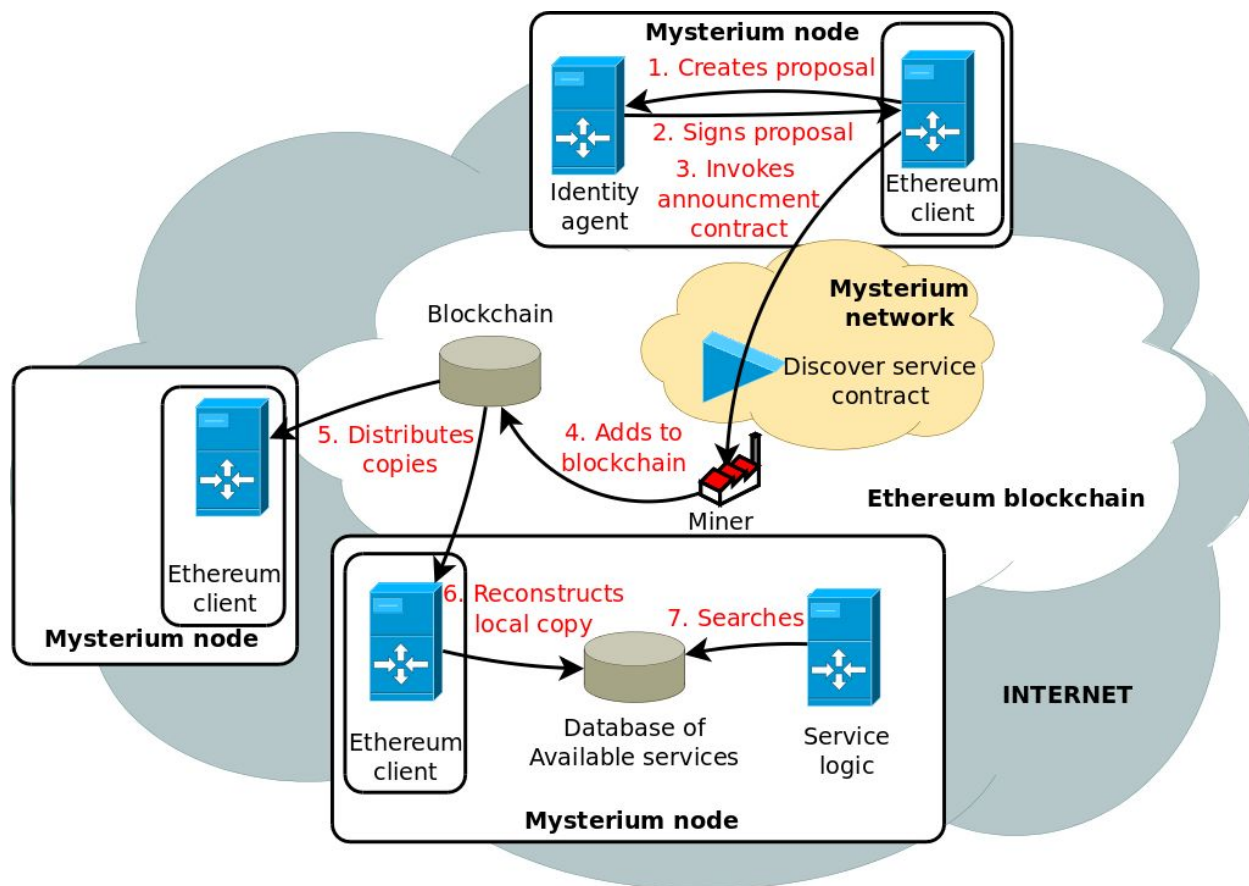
Mysterium node

1. Creates proposal

2. Signs proposal

3. Invokes announcment contract

Identity agent

Ethereum client

Mysterium network

Discover service contract

Blockchain

Ethereum client

Mysterium node

5. Distributes copies

4. Adds to blockchain

Miner

Ethereum blockchain

6. Reconstructs local copy

7. Searches

Ethereum client

Database of Available services

Service logic

INTERNET

Mysterium node